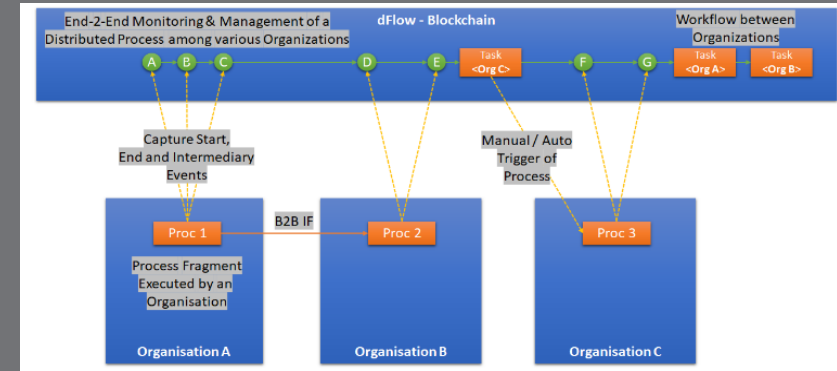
End-2-End Monitoring & Management of a Distributed Process among various Organizations

dFlow - Blockchain

Workflow between Organizations

A
B
C
D
E
Task <Org C>
F
G
Task <Org A>
Task <Org B>

Capture Start, End and Intermediary Events

Manual / Auto Trigger of Process

Proc 1
B2B IF
Proc 2
Proc 3

Process Fragment Executed by an Organisation

Organisation A
Organisation B
Organisation C